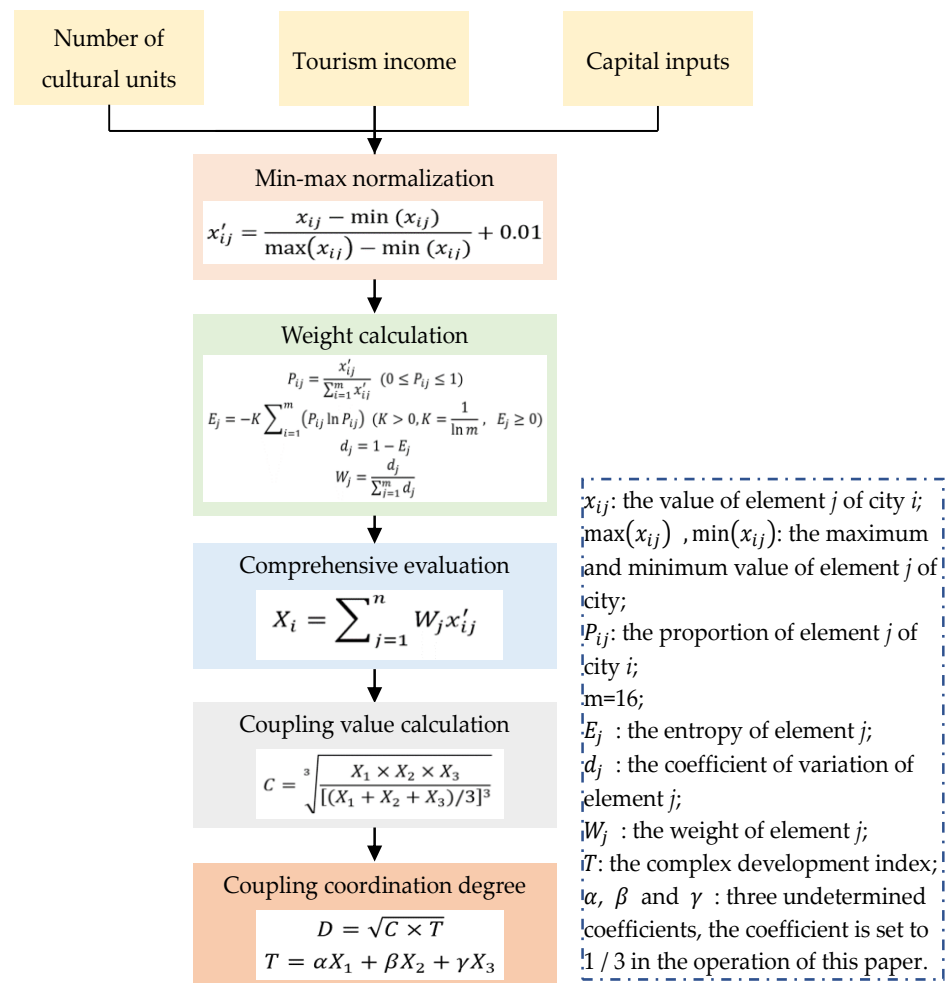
Number of cultural units

Tourism income

Capital inputs

Min-max normalization

$x'_{ij} = \frac{x_{ij} - \min(x_{ij})}{\max(x_{ij}) - \min(x_{ij})} + 0.01$

Weight calculation

$P_{ij} = \frac{x'_{ij}}{\sum_{i=1}^{m} x'_{ij}} \quad (0 \leq P_{ij} \leq 1)$

$E_j = -K \sum_{i=1}^{m} (P_{ij} \ln P_{ij}) \quad (K > 0, K = \frac{1}{\ln m}, \quad E_j \geq 0)$

$d_j = 1 - E_j$

$W_j = \frac{d_j}{\sum_{i=1}^{m} d_j}$

Comprehensive evaluation

$X_i = \sum_{j=1}^{n} W_j x'_{ij}$

Coupling value calculation

$C = \sqrt[3]{\frac{X_1 \times X_2 \times X_3}{[(X_1 + X_2 + X_3)/3]^3}}$

Coupling coordination degree

$D = \sqrt{C \times T}$

$T = \alpha X_1 + \beta X_2 + \gamma X_3$

$x_{ij}$: the value of element j of city i;
$\max(x_{ij})$ , $\min(x_{ij})$: the maximum and minimum value of element j of city;
$P_{ij}$: the proportion of element j of city i;
m=16;
$E_j$ : the entropy of element j;
$d_j$ : the coefficient of variation of element j;
$W_j$ : the weight of element j;
T: the complex development index;
$\alpha$, $\beta$ and $\gamma$ : three undetermined coefficients, the coefficient is set to 1 / 3 in the operation of this paper.